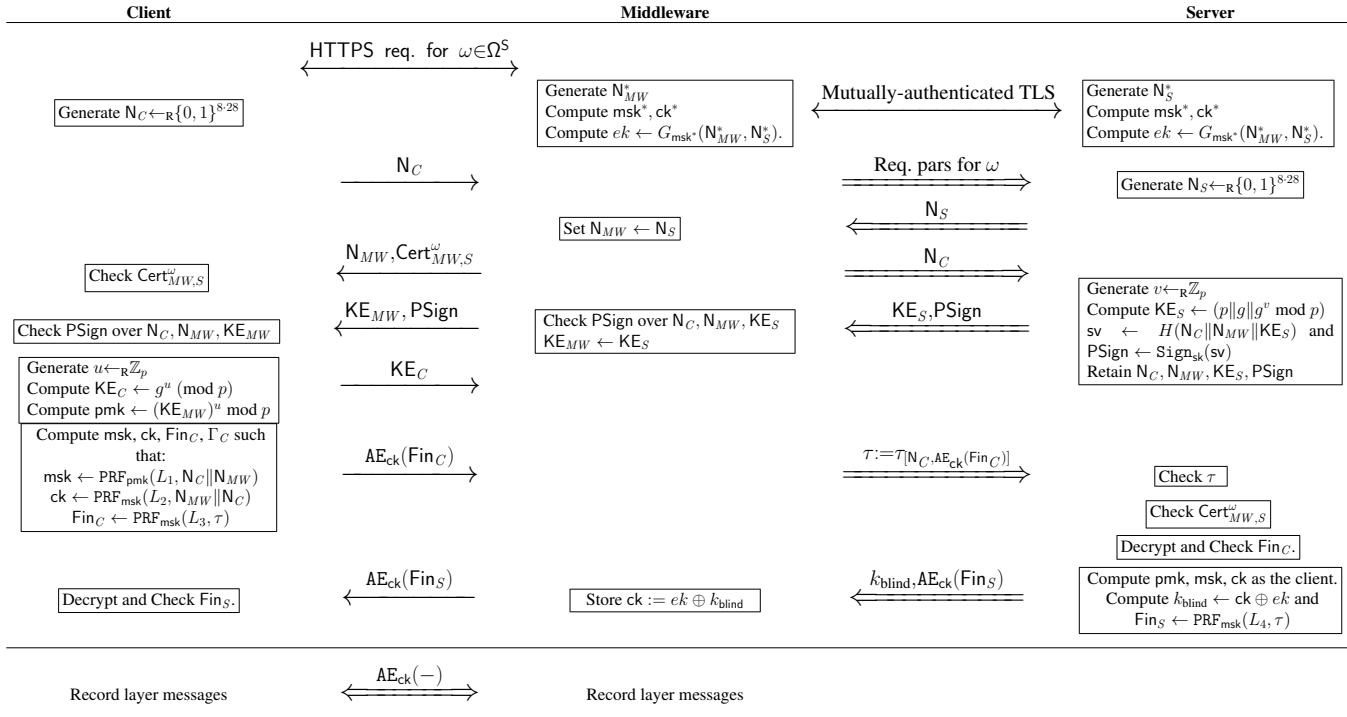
Client

Middleware

Server

HTTPS req. for $\omega \in \Omega^{S}$

Generate $N_C \leftarrow_R \{0,1\}^{8\cdot 28}$

Generate $N^*_{MW}$
Compute msk$^*$, ck$^*$
Compute $ek \leftarrow G_{msk^*}(N^*_{MW}, N^*_S)$.

Mutually-authenticated TLS

Generate $N^*_S$
Compute msk$^*$, ck$^*$
Compute $ek \leftarrow G_{msk^*}(N^*_{MW}, N^*_S)$.

$N_C$

Req. pars for $\omega$

Generate $N_S \leftarrow_R \{0,1\}^{8\cdot 28}$

Set $N_{MW} \leftarrow N_S$

$N_S$

$N_{MW}$,Cert$^{\omega}_{MW,S}$

Check Cert$^{\omega}_{MW,S}$

$N_C$

Generate $v \leftarrow_R \mathbb{Z}_p$
Compute $KE_S \leftarrow (p\|g\|g^v \bmod p)$
sv $\leftarrow$ $H(N_C\|N_{MW}\|KE_S)$ and PSign $\leftarrow$ Sign$_{sk}$(sv)
Retain $N_C, N_{MW}, KE_S$, PSign

$KE_{MW}$, PSign

Check PSign over $N_C, N_{MW}, KE_{MW}$

Check PSign over $N_C, N_{MW}, KE_S$
$KE_{MW} \leftarrow KE_S$

$KE_S$,PSign

Generate $u \leftarrow_R \mathbb{Z}_p$
Compute $KE_C \leftarrow g^u \pmod p$
Compute pmk $\leftarrow (KE_{MW})^u \bmod p$

$KE_C$

Compute msk, ck, Fin$_C$, $\Gamma_C$ such that:
msk $\leftarrow$ PRF$_{pmk}(L_1, N_C\|N_{MW})$
ck $\leftarrow$ PRF$_{pmk}(L_2, N_{MW}\|N_C)$
Fin$_C \leftarrow$ PRF$_{msk}(L_3, \tau)$

AE$_{ck}$(Fin$_C$)

$\tau := \tau_{[N_C, AE_{ck}(Fin_C)]}$

Check $\tau$

Check Cert$^{\omega}_{MW,S}$

Decrypt and Check Fin$_C$.

AE$_{ck}$(Fin$_S$)

Decrypt and Check Fin$_S$.

Store ck $:= ek \oplus k_{blind}$

$k_{blind}$,AE$_{ck}$(Fin$_S$)

Compute pmk, msk, ck as the client.
Compute $k_{blind} \leftarrow$ ck $\oplus ek$ and
Fin$_S \leftarrow$ PRF$_{msk}(L_4, \tau)$

AE$_{ck}(-)$

Record layer messages

Record layer messages